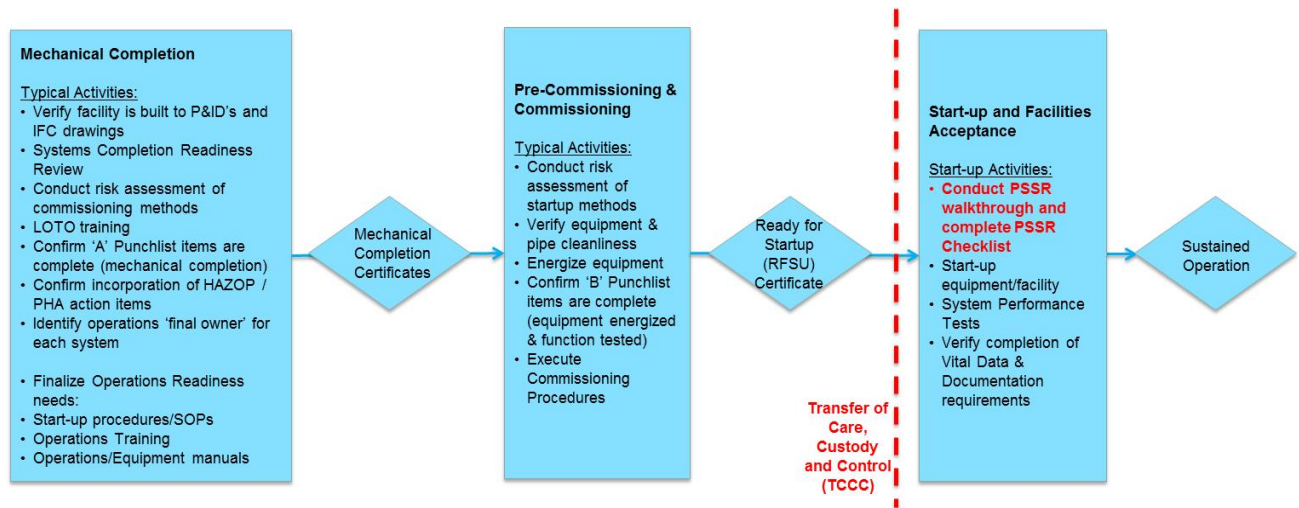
**Mechanical Completion**

Typical Activities:
- Verify facility is built to P&ID's and IFC drawings
- Systems Completion Readiness Review
- Conduct risk assessment of commissioning methods
- LOTO training
- Confirm 'A' Punchlist items are complete (mechanical completion)
- Confirm incorporation of HAZOP / PHA action items
- Identify operations 'final owner' for each system

- Finalize Operations Readiness needs:
- Start-up procedures/SOPs
- Operations Training
- Operations/Equipment manuals

Mechanical Completion Certificates

**Pre-Commissioning & Commissioning**

Typical Activities:
- Conduct risk assessment of startup methods
- Verify equipment & pipe cleanliness
- Energize equipment
- Confirm 'B' Punchlist items are complete (equipment energized & function tested)
- Execute Commissioning Procedures

Ready for Startup (RFSU) Certificate

Transfer of Care, Custody and Control (TCCC)

**Start-up and Facilities Acceptance**

Start-up Activities:
- Conduct PSSR walkthrough and complete PSSR Checklist
- Start-up equipment/facility
- System Performance Tests
- Verify completion of Vital Data & Documentation requirements

Sustained Operation